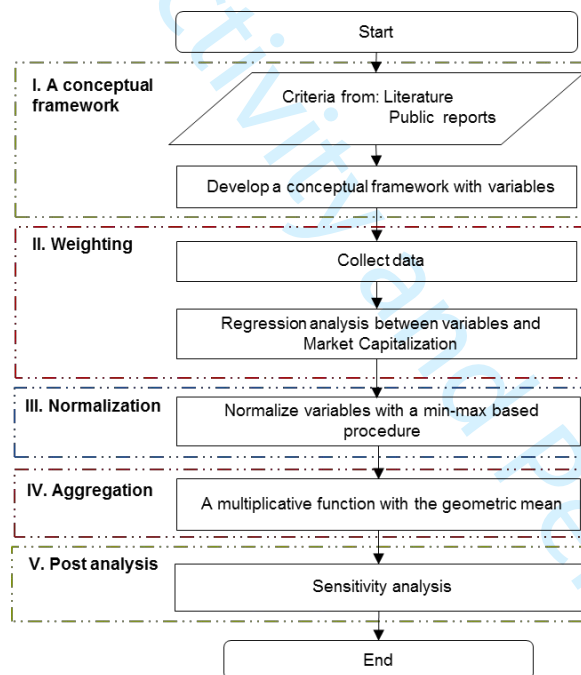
Start

I. A conceptual framework

Criteria from: Literature
Public reports

Develop a conceptual framework with variables

II. Weighting

Collect data

Regression analysis between variables and Market Capitalization

III. Normalization

Normalize variables with a min-max based procedure

IV. Aggregation

A multiplicative function with the geometric mean

V. Post analysis

Sensitivity analysis

End